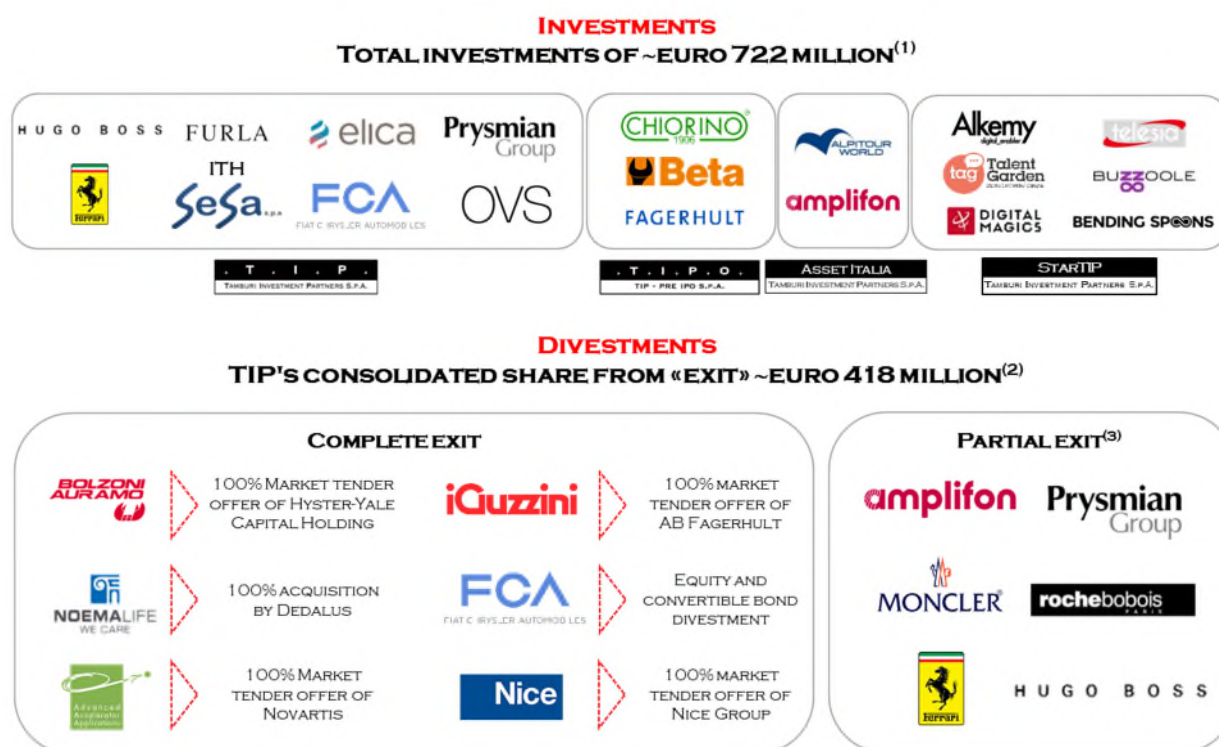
INVESTMENTS
TOTAL INVESTMENTS OF ~EURO 722 MILLION$^{(1)}$

HUGO BOSS FURLA elica Prysmian Group
ITH
Ferrari SeSa s.p.a. FCA FIAT CHRYSLER AUTOMOBILES OVS

.T.I.P.
TAMBURI INVESTMENT PARTNERS S.P.A.

CHIORINO 1906
Beta
FAGERHULT

.T.I.P.O.
TIP - PRE IPO S.P.A.

ALPITOUR WORLD
amplifon

ASSET ITALIA
TAMBURI INVESTMENT PARTNERS S.P.A.

Alkemy digital enabler
telesia
tag Talent Garden
BUZZOOLE
DIGITAL MAGICS
BENDING SPOONS

STARTIP
TAMBURI INVESTMENT PARTNERS S.P.A.

DIVESTMENTS
TIP'S CONSOLIDATED SHARE FROM «EXIT» ~EURO 418 MILLION$^{(2)}$

COMPLETE EXIT

BOLZONI AURAMO
100% MARKET TENDER OFFER OF HYSTER-YALE CAPITAL HOLDING

iGuzzini
100% MARKET TENDER OFFER OF AB FAGERHULT

NOEMALIFE WE CARE
100% ACQUISITION BY DEDALUS

FCA FIAT CHRYSLER AUTOMOBILES
EQUITY AND CONVERTIBLE BOND DIVESTMENT

Advanced Accelerator Applications
100% MARKET TENDER OFFER OF NOVARTIS

Nice
100% MARKET TENDER OFFER OF NICE GROUP

PARTIAL EXIT$^{(3)}$

amplifon
Prysmian Group
MONCLER
rochebobois PARIS
Ferrari
HUGO BOSS